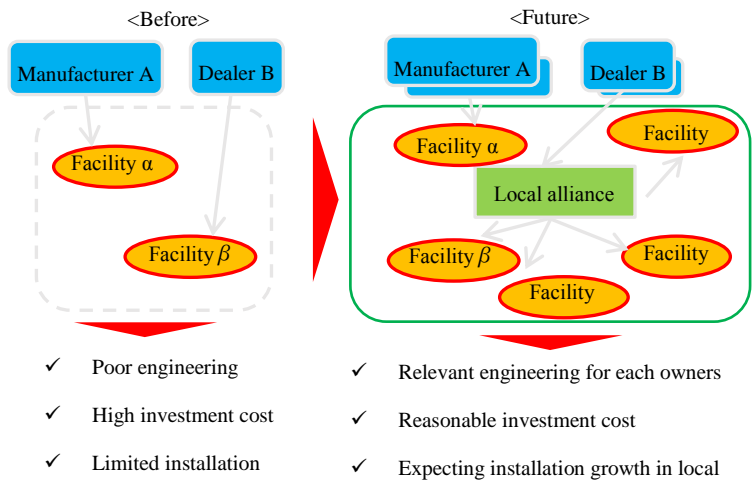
<Before>

Manufacturer A

Dealer B

Facility α

Facility $\beta$

✓ Poor engineering

✓ High investment cost

✓ Limited installation

<Future>

Manufacturer A

Dealer B

Facility α

Facility

Local alliance

Facility $\beta$

Facility

Facility

✓ Relevant engineering for each owners

✓ Reasonable investment cost

✓ Expecting installation growth in local